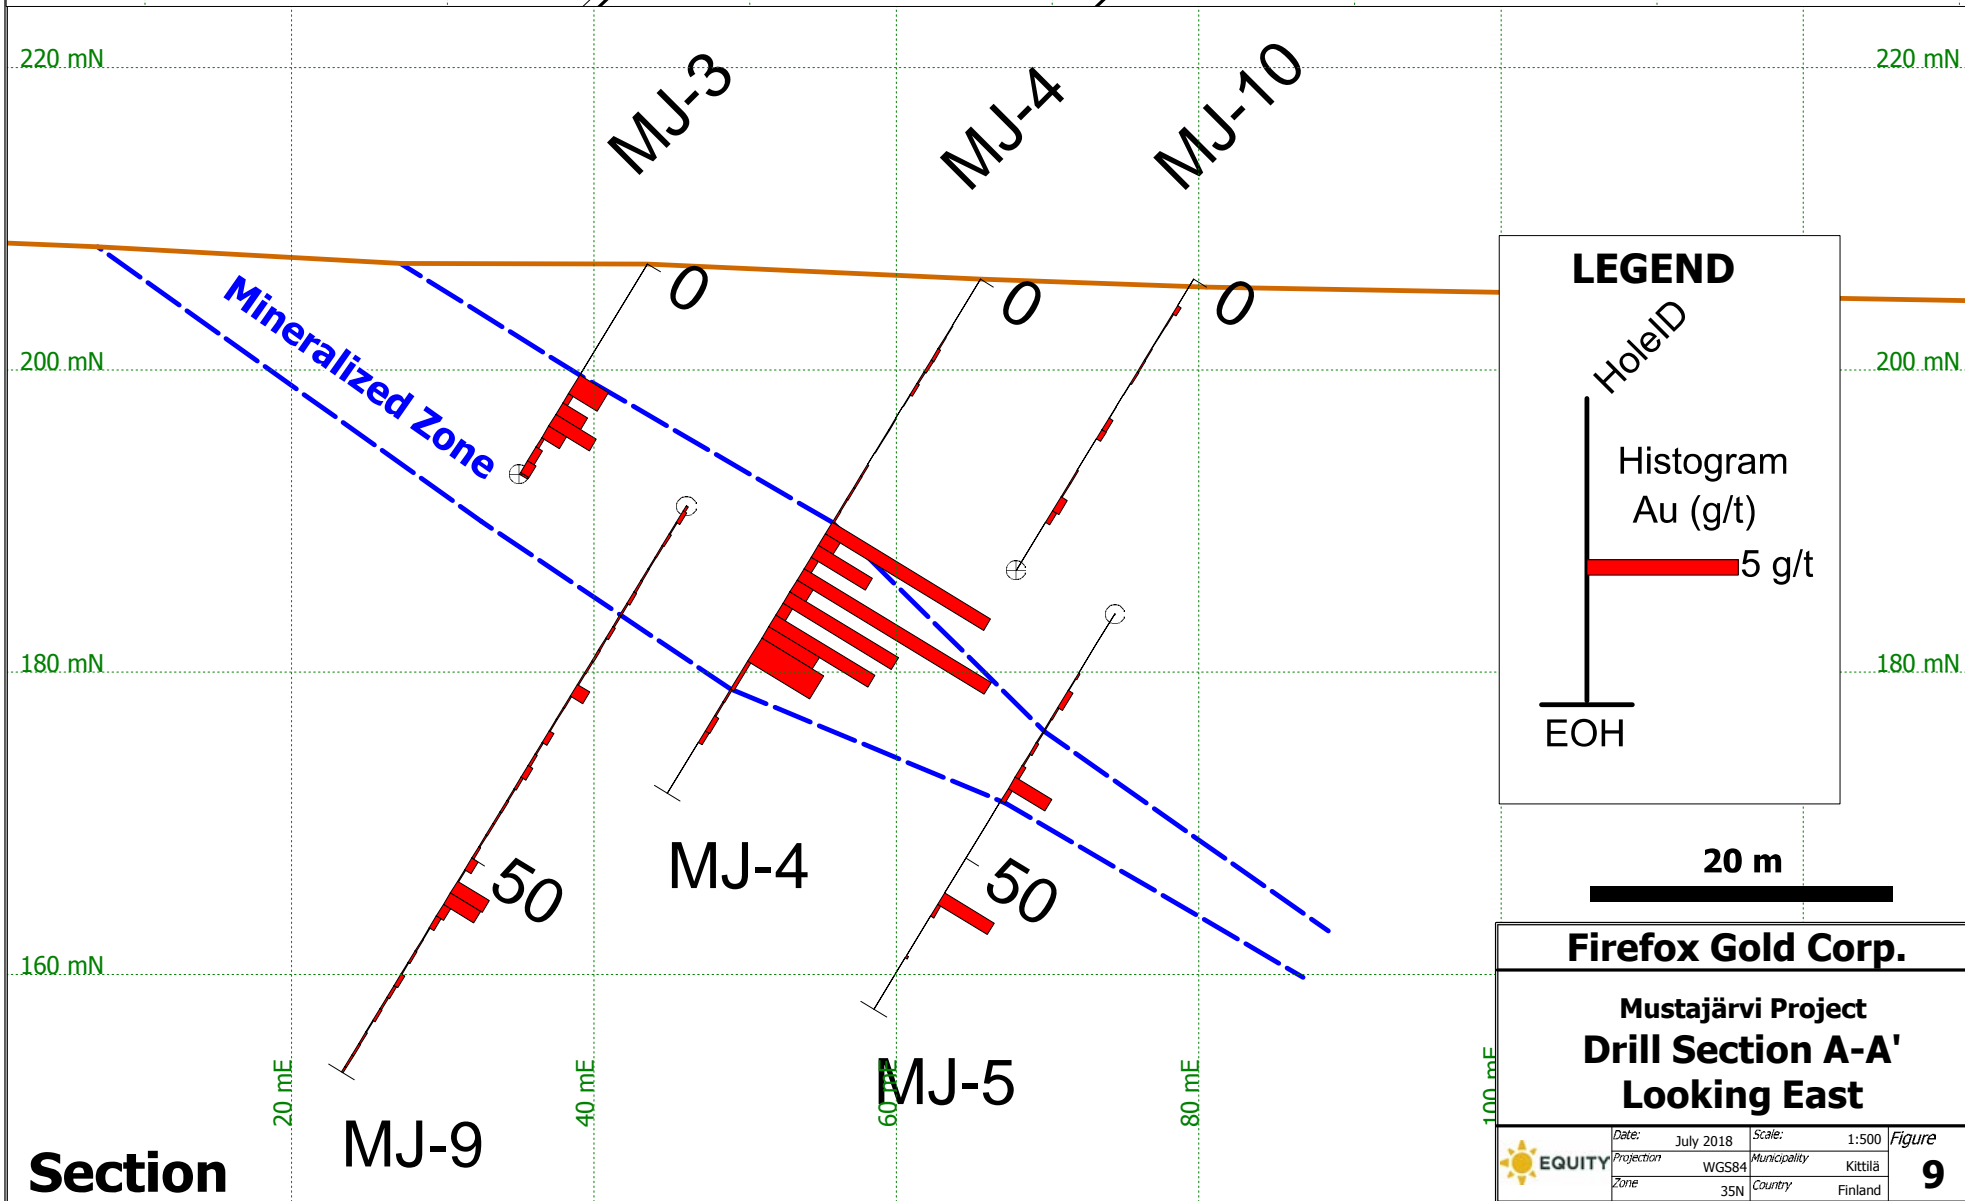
220 mN
220 mN
200 mN
200 mN
180 mN
180 mN
160 mN
MJ-3
MJ-4
MJ-10
0
0
0
Mineralized Zone
50
50
MJ-4
MJ-5
MJ-9
20 mE
40 mE
60 mE
80 mE
100 mE
Section

LEGEND
HoleID
Histogram
Au (g/t)
5 g/t
EOH

20 m

Firefox Gold Corp.
Mustajärvi Project
Drill Section A-A'
Looking East

EQUITY
| Date: July 2018 | Scale: 1:500 | Figure |
|---|---|---|
| Projection WGS84 | Municipality Kittilä | 9 |
| Zone 35N | Country Finland | |